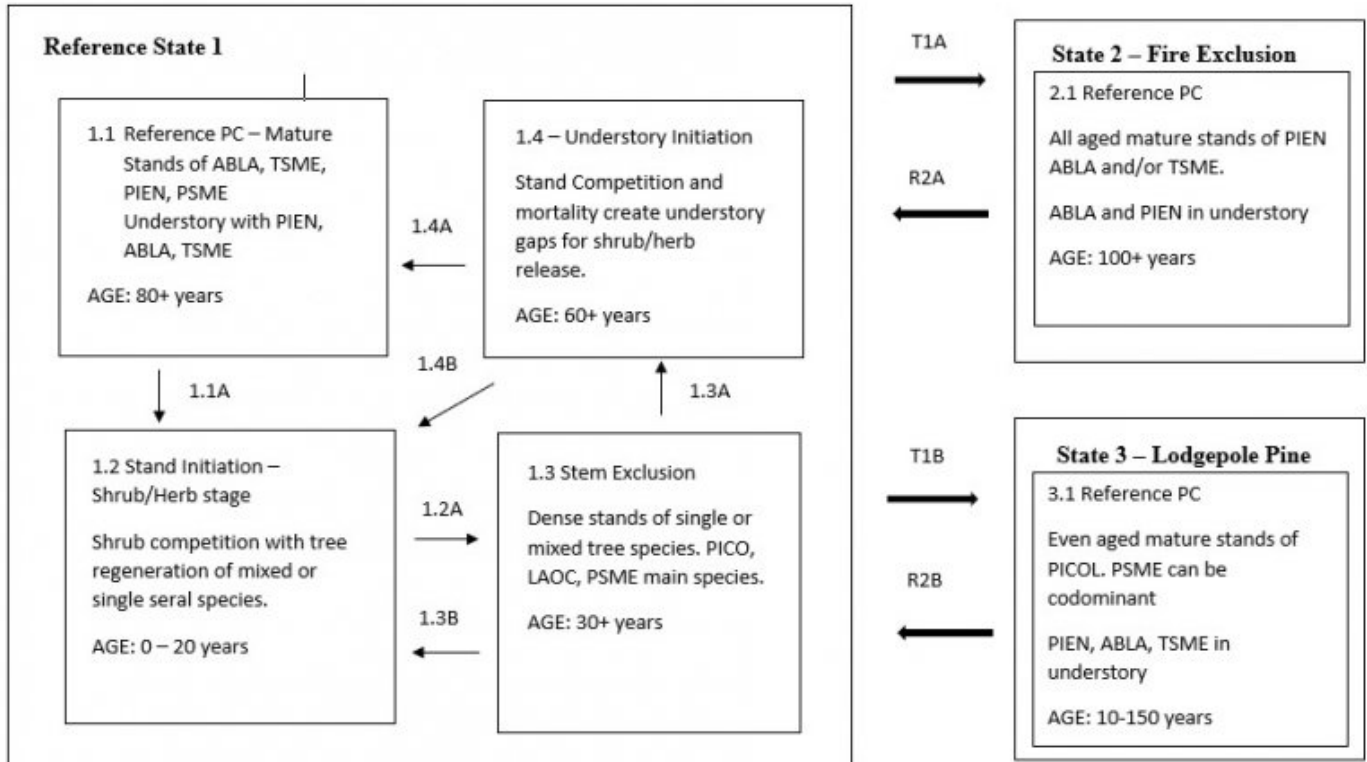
Reference State 1

1.1 Reference PC – Mature Stands of ABLA, TSME, PIEN, PSME Understory with PIEN, ABLA, TSME

AGE: 80+ years

1.4A

1.4 – Understory Initiation

Stand Competition and mortality create understory gaps for shrub/herb release.

AGE: 60+ years

1.1A

1.4B

1.3A

1.2 Stand Initiation – Shrub/Herb stage

Shrub competition with tree regeneration of mixed or single seral species.

AGE: 0 – 20 years

1.2A

1.3B

1.3 Stem Exclusion

Dense stands of single or mixed tree species. PICO, LAOC, PSME main species.

AGE: 30+ years

T1A

R2A

State 2 – Fire Exclusion

2.1 Reference PC

All aged mature stands of PIEN ABLA and/or TSME.

ABLA and PIEN in understory

AGE: 100+ years

T1B

R2B

State 3 – Lodgepole Pine

3.1 Reference PC

Even aged mature stands of PICOL. PSME can be codominant

PIEN, ABLA, TSME in understory

AGE: 10-150 years